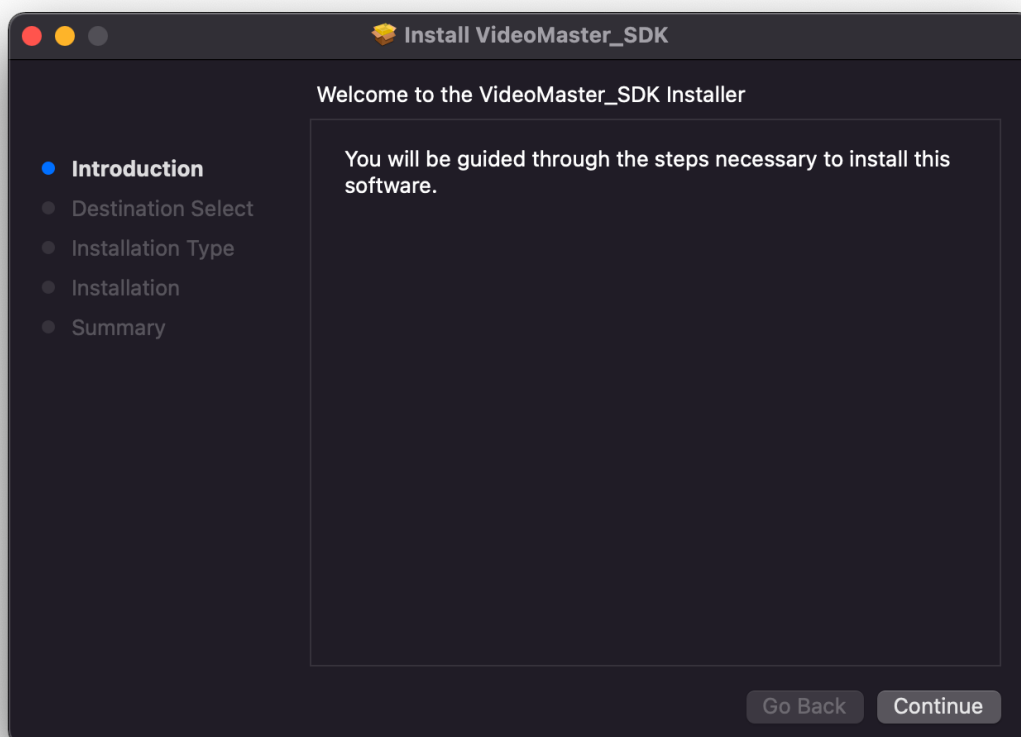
Install VideoMaster_SDK

Welcome to the VideoMaster_SDK Installer

Introduction
Destination Select
Installation Type
Installation
Summary

You will be guided through the steps necessary to install this software.

Go Back
Continue